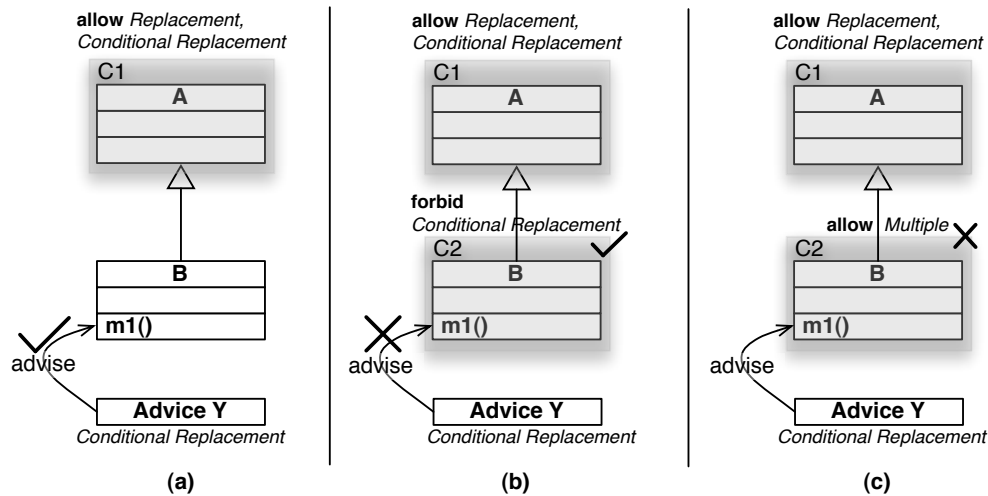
allow Replacement, Conditional Replacement

C1

A

B

m1()

advise

Advice Y

Conditional Replacement

(a)

allow Replacement, Conditional Replacement

C1

A

forbid Conditional Replacement

C2

B

m1()

advise

Advice Y

Conditional Replacement

(b)

allow Replacement, Conditional Replacement

C1

A

allow Multiple

C2

B

m1()

advise

Advice Y

Conditional Replacement

(c)